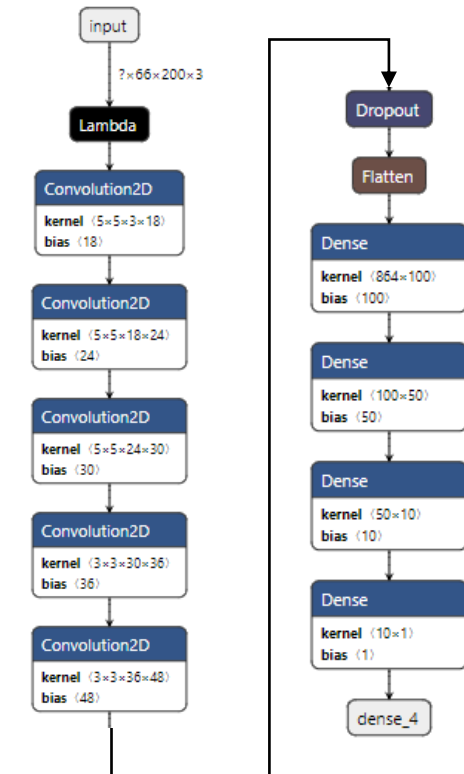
input

?×66×200×3

Lambda

Convolution2D
kernel ⟨5×5×3×18⟩
bias ⟨18⟩

Convolution2D
kernel ⟨5×5×18×24⟩
bias ⟨24⟩

Convolution2D
kernel ⟨5×5×24×30⟩
bias ⟨30⟩

Convolution2D
kernel ⟨3×3×30×36⟩
bias ⟨36⟩

Convolution2D
kernel ⟨3×3×36×48⟩
bias ⟨48⟩

Dropout

Flatten

Dense
kernel ⟨864×100⟩
bias ⟨100⟩

Dense
kernel ⟨100×50⟩
bias ⟨50⟩

Dense
kernel ⟨50×10⟩
bias ⟨10⟩

Dense
kernel ⟨10×1⟩
bias ⟨1⟩

dense_4